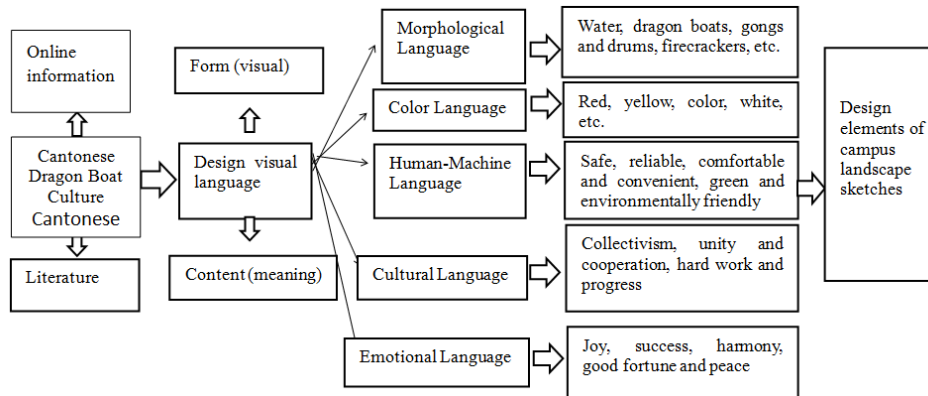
Online information

Cantonese Dragon Boat Culture Cantonese

Literature

Form (visual)

Design visual language

Content (meaning)

Morphological Language

Water, dragon boats, gongs and drums, firecrackers, etc.

Color Language

Red, yellow, color, white, etc.

Human-Machine Language

Safe, reliable, comfortable and convenient, green and environmentally friendly

Cultural Language

Collectivism, unity and cooperation, hard work and progress

Emotional Language

Joy, success, harmony, good fortune and peace

Design elements of campus landscape sketches